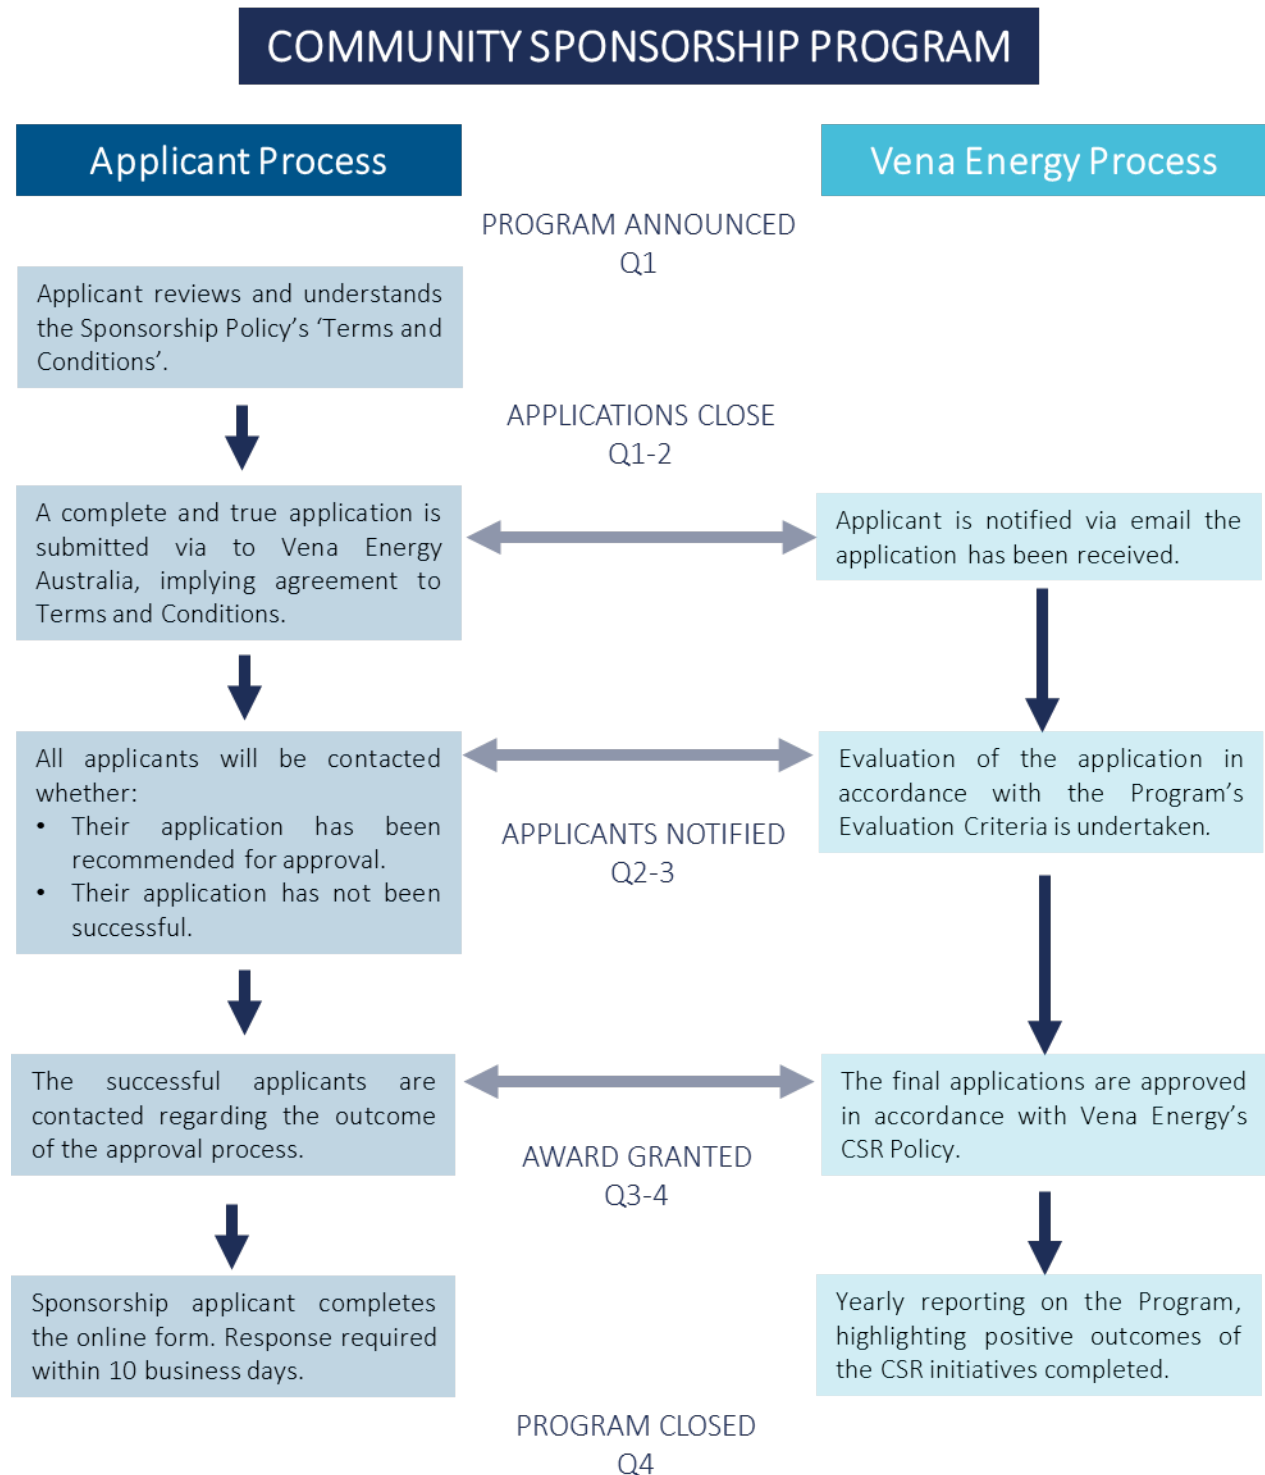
COMMUNITY SPONSORSHIP PROGRAM

Applicant Process

Vena Energy Process

PROGRAM ANNOUNCED
Q1

Applicant reviews and understands the Sponsorship Policy's 'Terms and Conditions'.

APPLICATIONS CLOSE
Q1-2

A complete and true application is submitted via to Vena Energy Australia, implying agreement to Terms and Conditions.

Applicant is notified via email the application has been received.

All applicants will be contacted whether:
• Their application has been recommended for approval.
• Their application has not been successful.

Evaluation of the application in accordance with the Program's Evaluation Criteria is undertaken.

APPLICANTS NOTIFIED
Q2-3

The successful applicants are contacted regarding the outcome of the approval process.

The final applications are approved in accordance with Vena Energy's CSR Policy.

AWARD GRANTED
Q3-4

Sponsorship applicant completes the online form. Response required within 10 business days.

Yearly reporting on the Program, highlighting positive outcomes of the CSR initiatives completed.

PROGRAM CLOSED
Q4